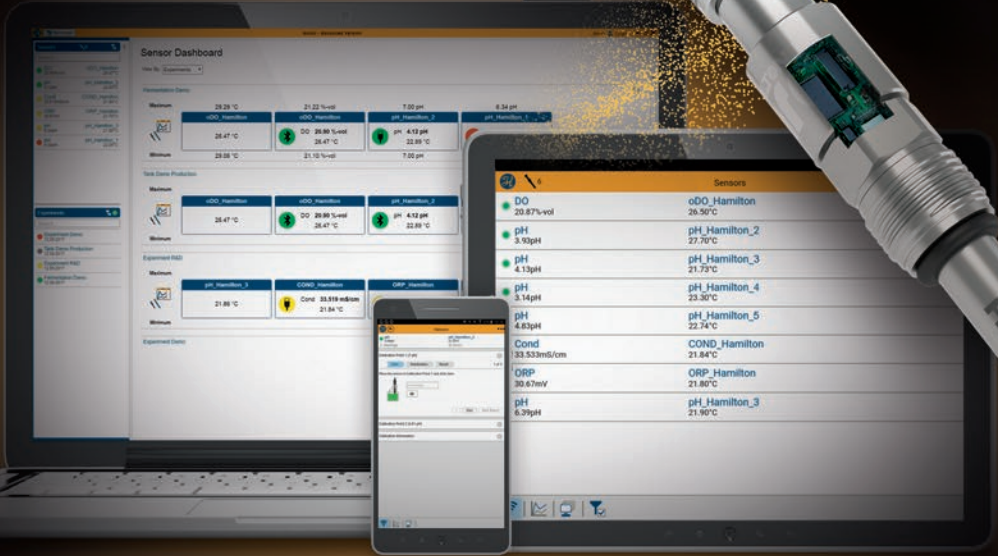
Sensor Dashboard

View By: Experiments

Fermentation Demo

Maximum

29.28 °C

21.22 %-vol

7.00 pH

6.34 pH

oDO_Hamilton

26.47 °C

oDO_Hamilton

DO 20.90 %-vol

26.47 °C

pH_Hamilton_2

pH 4.12 pH

22.89 °C

pH_Hamilton_1

Minimum

29.08 °C

21.10 %-vol

7.00 pH

Tank Demo Production

Maximum

oDO_Hamilton

26.47 °C

oDO_Hamilton

DO 20.90 %-vol

26.47 °C

pH_Hamilton_2

pH 4.12 pH

22.89 °C

Minimum

Experiment R&D

Maximum

pH_Hamilton_3

21.86 °C

COND_Hamilton

Cond 33.518 mS/cm

21.84 °C

ORP_Hamilton

Minimum

Experiment Demo

Experiments

Sensors

DO
20.87%-vol

oDO_Hamilton
26.50°C

pH
3.93pH

pH_Hamilton_2
27.70°C

pH
4.13pH

pH_Hamilton_3
21.73°C

pH
3.14pH

pH_Hamilton_4
23.30°C

pH
4.83pH

pH_Hamilton_5
22.74°C

Cond
33.533mS/cm

COND_Hamilton
21.84°C

ORP
30.67mV

ORP_Hamilton
21.80°C

pH
6.39pH

pH_Hamilton_3
21.90°C